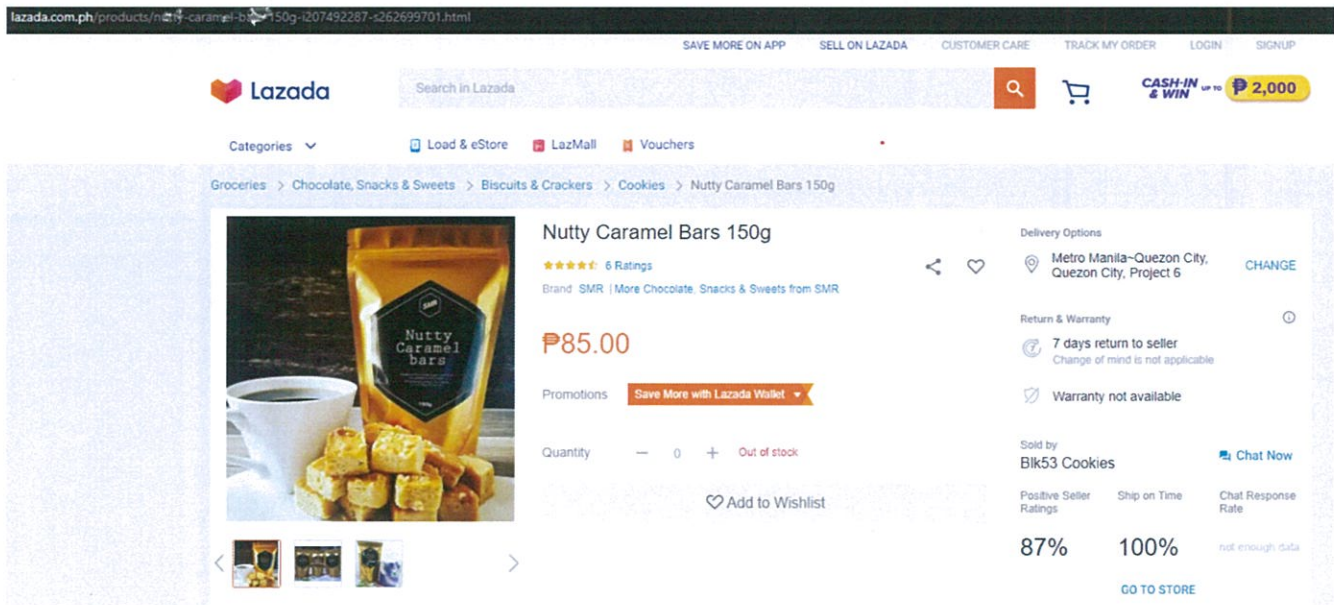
lazada.com.ph/products/n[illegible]-caramel-b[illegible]150g-i207492287-s262699701.html

SAVE MORE ON APP SELL ON LAZADA CUSTOMER CARE TRACK MY ORDER LOGIN SIGNUP

Lazada

Search in Lazada

CASH-IN & WIN UP TO ₱2,000

Categories

Load & eStore LazMall Vouchers

Groceries > Chocolate, Snacks & Sweets > Biscuits & Crackers > Cookies > Nutty Caramel Bars 150g

SMR

Nutty Caramel bars

Nutty Caramel Bars 150g

6 Ratings

Brand SMR | More Chocolate, Snacks & Sweets from SMR

₱85.00

Promotions Save More with Lazada Wallet

Quantity − 0 + Out of stock

Add to Wishlist

Delivery Options

Metro Manila~Quezon City, Quezon City, Project 6

CHANGE

Return & Warranty

7 days return to seller

Change of mind is not applicable

Warranty not available

Sold by

Blk53 Cookies

Chat Now

Positive Seller Ratings

Ship on Time

Chat Response Rate

87%

100%

not enough data

GO TO STORE